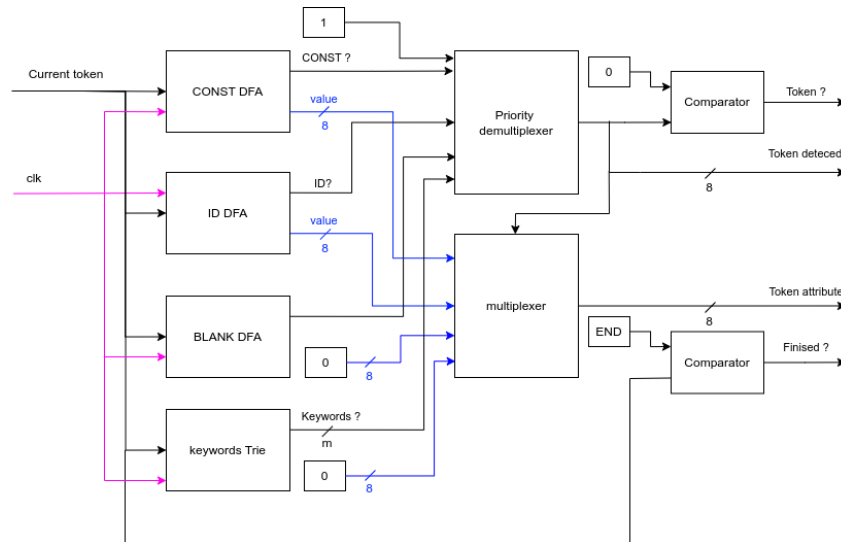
1

CONST ?

Current token

CONST DFA

value

8

Priority demultiplexer

0

Comparator

Token ?

Token deteced

8

clk

ID DFA

ID?

value

8

multiplexer

Token attribute

8

BLANK DFA

END

Comparator

Finised ?

0

8

keywords Trie

Keywords ?

m

0

8